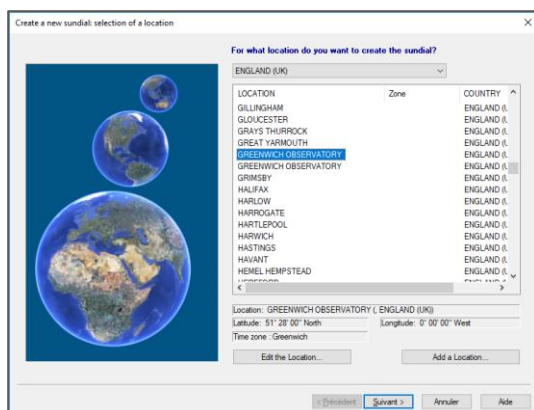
Create a new sundial: selection of a location

For what location do you want to create the sundial?

ENGLAND (UK)

| LOCATION | Zone | COUNTRY |
|---|---|---|
| GILLINGHAM | | ENGLAND (( |
| GLOUCESTER | | ENGLAND (( |
| GRAYS THURROCK | | ENGLAND (( |
| GREAT YARMOUTH | | ENGLAND (( |
| GREENWICH OBSERVATORY | | ENGLAND (( |
| GREENWICH OBSERVATORY | | ENGLAND (( |
| GRIMSBY | | ENGLAND (( |
| HALIFAX | | ENGLAND (( |
| HARLOW | | ENGLAND (( |
| HARROGATE | | ENGLAND (( |
| HARTLEPOOL | | ENGLAND (( |
| HARWICH | | ENGLAND (( |
| HASTINGS | | ENGLAND (( |
| HAVANT | | ENGLAND (( |
| HEMEL HEMPSTEAD | | ENGLAND (( |
| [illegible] | | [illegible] |

Location: GREENWICH OBSERVATORY ( , ENGLAND (UK))
Latitude: 51° 28' 00" North
Longitude: 0° 00' 00" West
Time zone : Greenwich

Edit the Location...
Add a Location...

< Précédent
Suivant >
Annuler
Aide